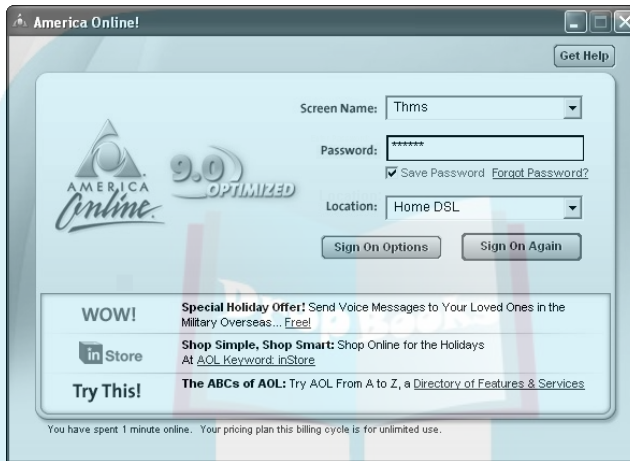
America Online!

Get Help

AMERICA Online

9.0 OPTIMIZED

Screen Name: Thms

Password: ******

Save Password Forgot Password?

Location: Home DSL

Sign On Options

Sign On Again

WOW! **Special Holiday Offer!** Send Voice Messages to Your Loved Ones in the Military Overseas... Free!

in Store **Shop Simple, Shop Smart:** Shop Online for the Holidays At AOL Keyword: inStore

Try This! **The ABCs of AOL:** Try AOL From A to Z, a Directory of Features & Services

You have spent 1 minute online. Your pricing plan this billing cycle is for unlimited use.